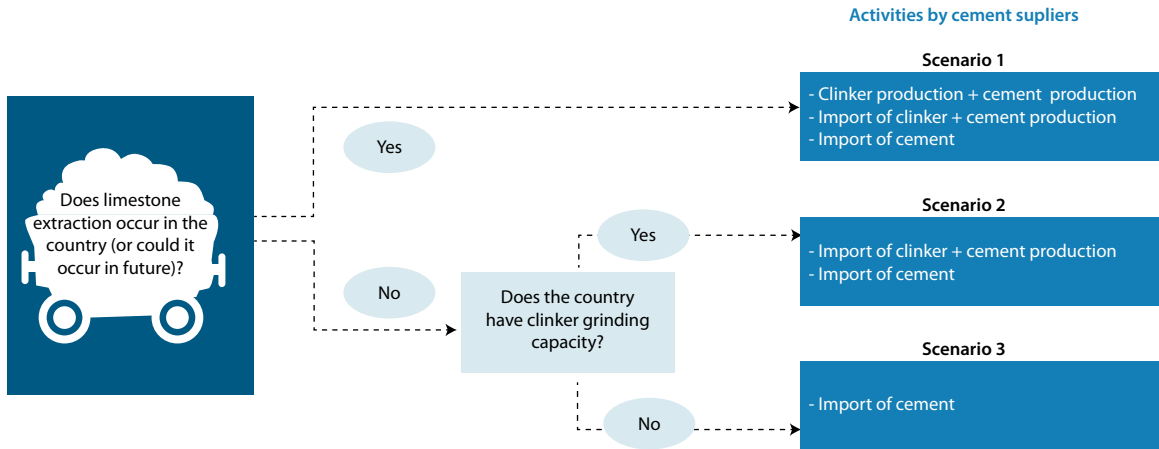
Activities by cement supliers

Does limestone extraction occur in the country (or could it occur in future)?

Yes

No

Does the country have clinker grinding capacity?

Yes

No

Scenario 1

- Clinker production + cement production
- Import of clinker + cement production
- Import of cement

Scenario 2

- Import of clinker + cement production
- Import of cement

Scenario 3

- Import of cement